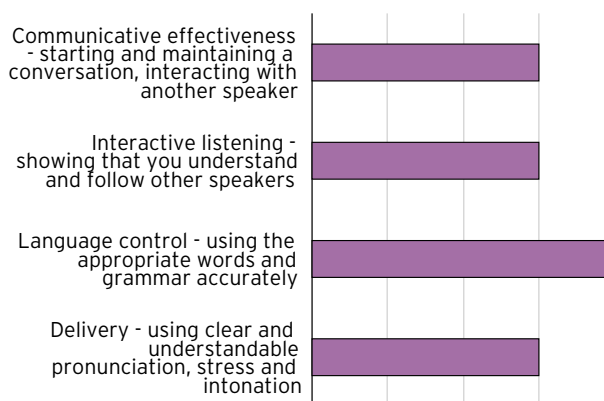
Communicative effectiveness - starting and maintaining a conversation, interacting with another speaker

Interactive listening - showing that you understand and follow other speakers

Language control - using the appropriate words and grammar accurately

Delivery - using clear and understandable pronunciation, stress and intonation